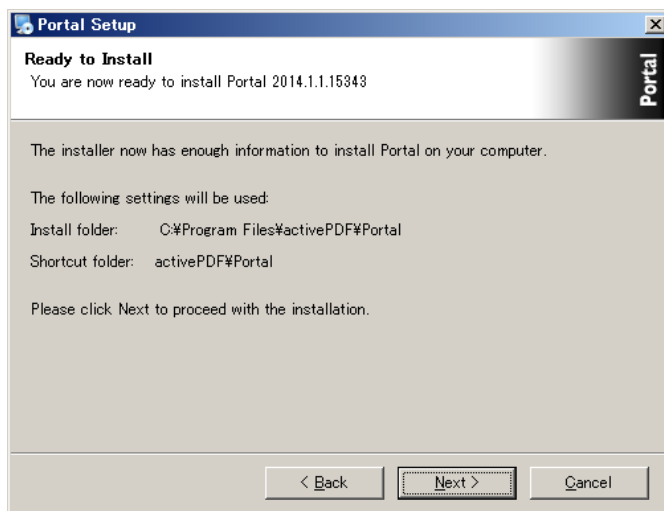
Portal Setup

Ready to Install
You are now ready to install Portal 2014.1.1.15343

Portal

The installer now has enough information to install Portal on your computer.

The following settings will be used:

Install folder: C:¥Program Files¥activePDF¥Portal

Shortcut folder: activePDF¥Portal

Please click Next to proceed with the installation.

< Back Next > Cancel